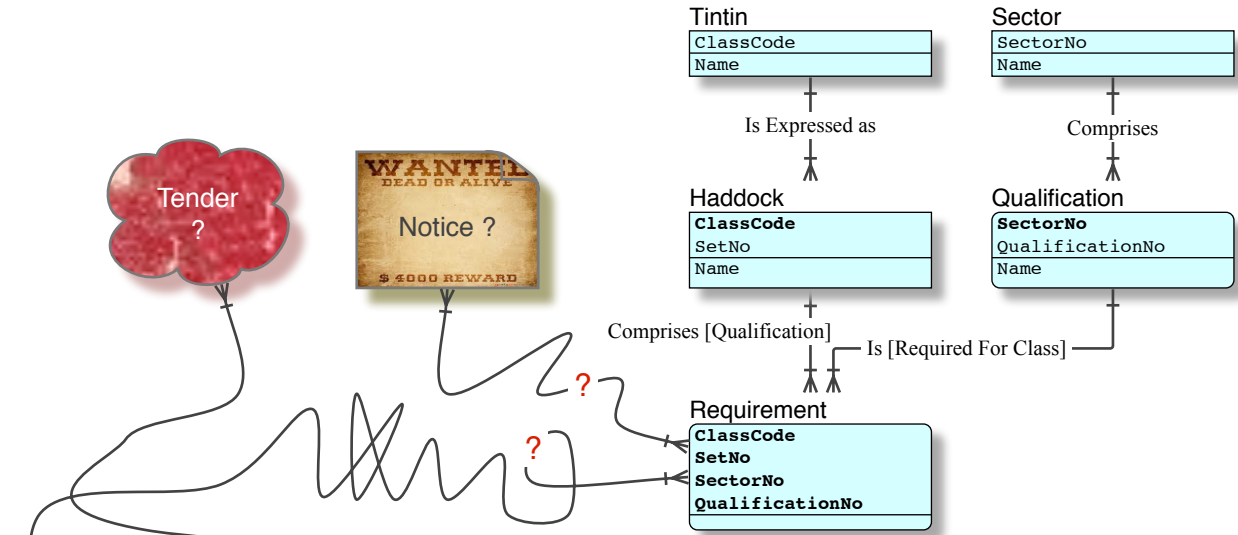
Tintin
ClassCode
Name

Sector
SectorNo
Name

Is Expressed as

Comprises

Tender
?

WANTED
DEAD OR ALIVE
Notice ?
$ 4000 REWARD

Haddock
ClassCode
SetNo
Name

Qualification
SectorNo
QualificationNo
Name

Comprises [Qualification]

Is [Required For Class]

?

?

Requirement
ClassCode
SetNo
SectorNo
QualificationNo